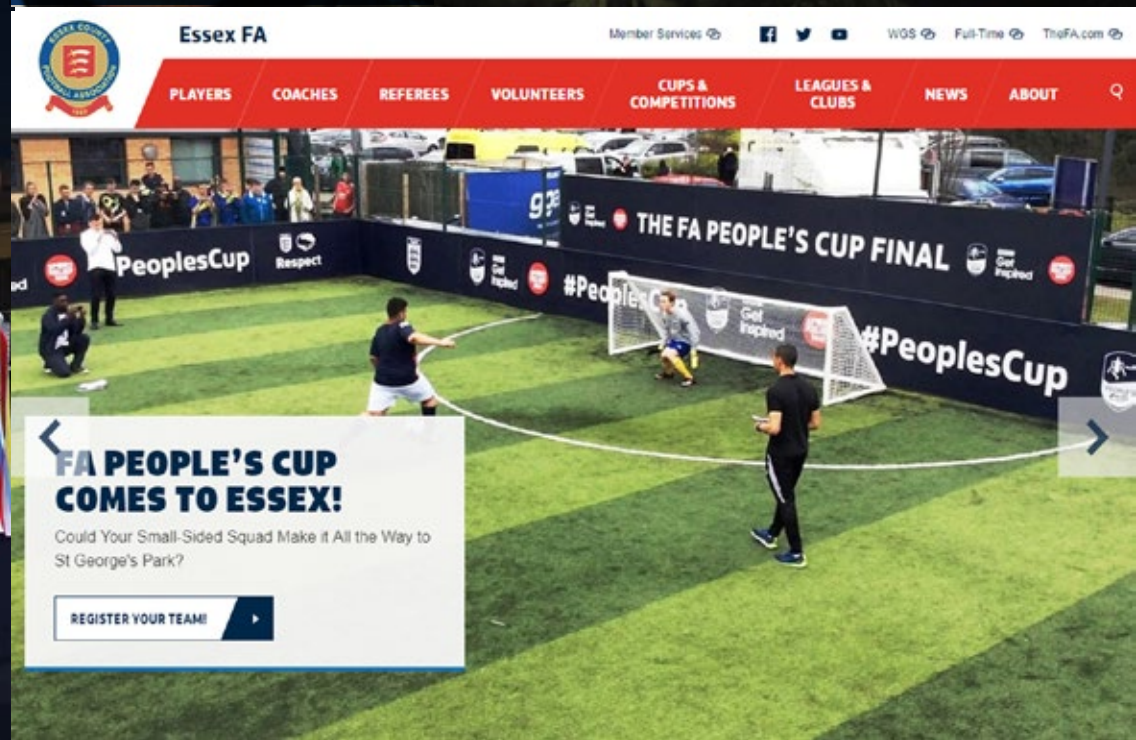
ESSEX COUNTY FOOTBALL ASSOCIATION

Essex FA

Member Services WGS Full-Time TheFA.com

PLAYERS COACHES REFEREES VOLUNTEERS CUPS & COMPETITIONS LEAGUES & CLUBS NEWS ABOUT

PeoplesCup Respect THE FA PEOPLE'S CUP FINAL Get Inspired #PeoplesCup Get Inspired #PeoplesCup

FA PEOPLE'S CUP COMES TO ESSEX!

Could Your Small-Sided Squad Make it All the Way to St George's Park?

REGISTER YOUR TEAM!